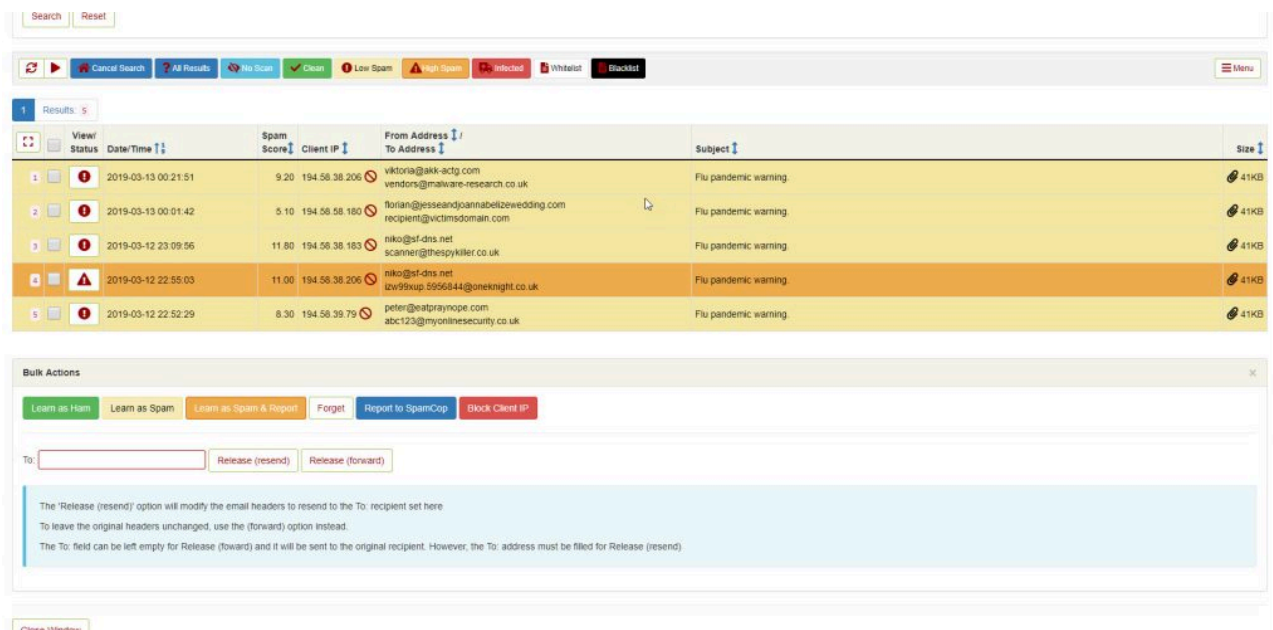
Search Reset

Cancel Search All Results No Scan Clean Low Spam High Spam Infected Whitelist Blacklist Menu

1 Results: 5

| | | View/ Status | Date/Time | Spam Score | Client IP | From Address / To Address | Subject | Size |
|---|---|---|---|---|---|---|---|---|
| 1 | | | 2019-03-13 00:21:51 | 9.20 | 194.58.38.206 | viktoria@akk-actg.com vendors@malware-research.co.uk | Flu pandemic warning. | 41KB |
| 2 | | | 2019-03-13 00:01:42 | 5.10 | 194.58.58.180 | florian@jesseandjoannabelizewedding.com recipient@victimsdomain.com | Flu pandemic warning. | 41KB |
| 3 | | | 2019-03-12 23:09:56 | 11.80 | 194.58.38.183 | niko@sf-dns.net scanner@thespykiller.co.uk | Flu pandemic warning. | 41KB |
| 4 | | | 2019-03-12 22:55:03 | 11.00 | 194.58.38.206 | niko@sf-dns.net izw99xup.5956844@oneknight.co.uk | Flu pandemic warning. | 41KB |
| 5 | | | 2019-03-12 22:52:29 | 8.30 | 194.58.39.79 | peter@eatpraynope.com abc123@myonlinesecurity.co.uk | Flu pandemic warning. | 41KB |

Bulk Actions

Learn as Ham Learn as Spam Learn as Spam & Report Forget Report to SpamCop Block Client IP

To: Release (resend) Release (forward)

The 'Release (resend)' option will modify the email headers to resend to the To: recipient set here

To leave the original headers unchanged, use the (forward) option instead.

The To: field can be left empty for Release (foward) and it will be sent to the original recipient. However, the To: address must be filled for Release (resend)

Close Window